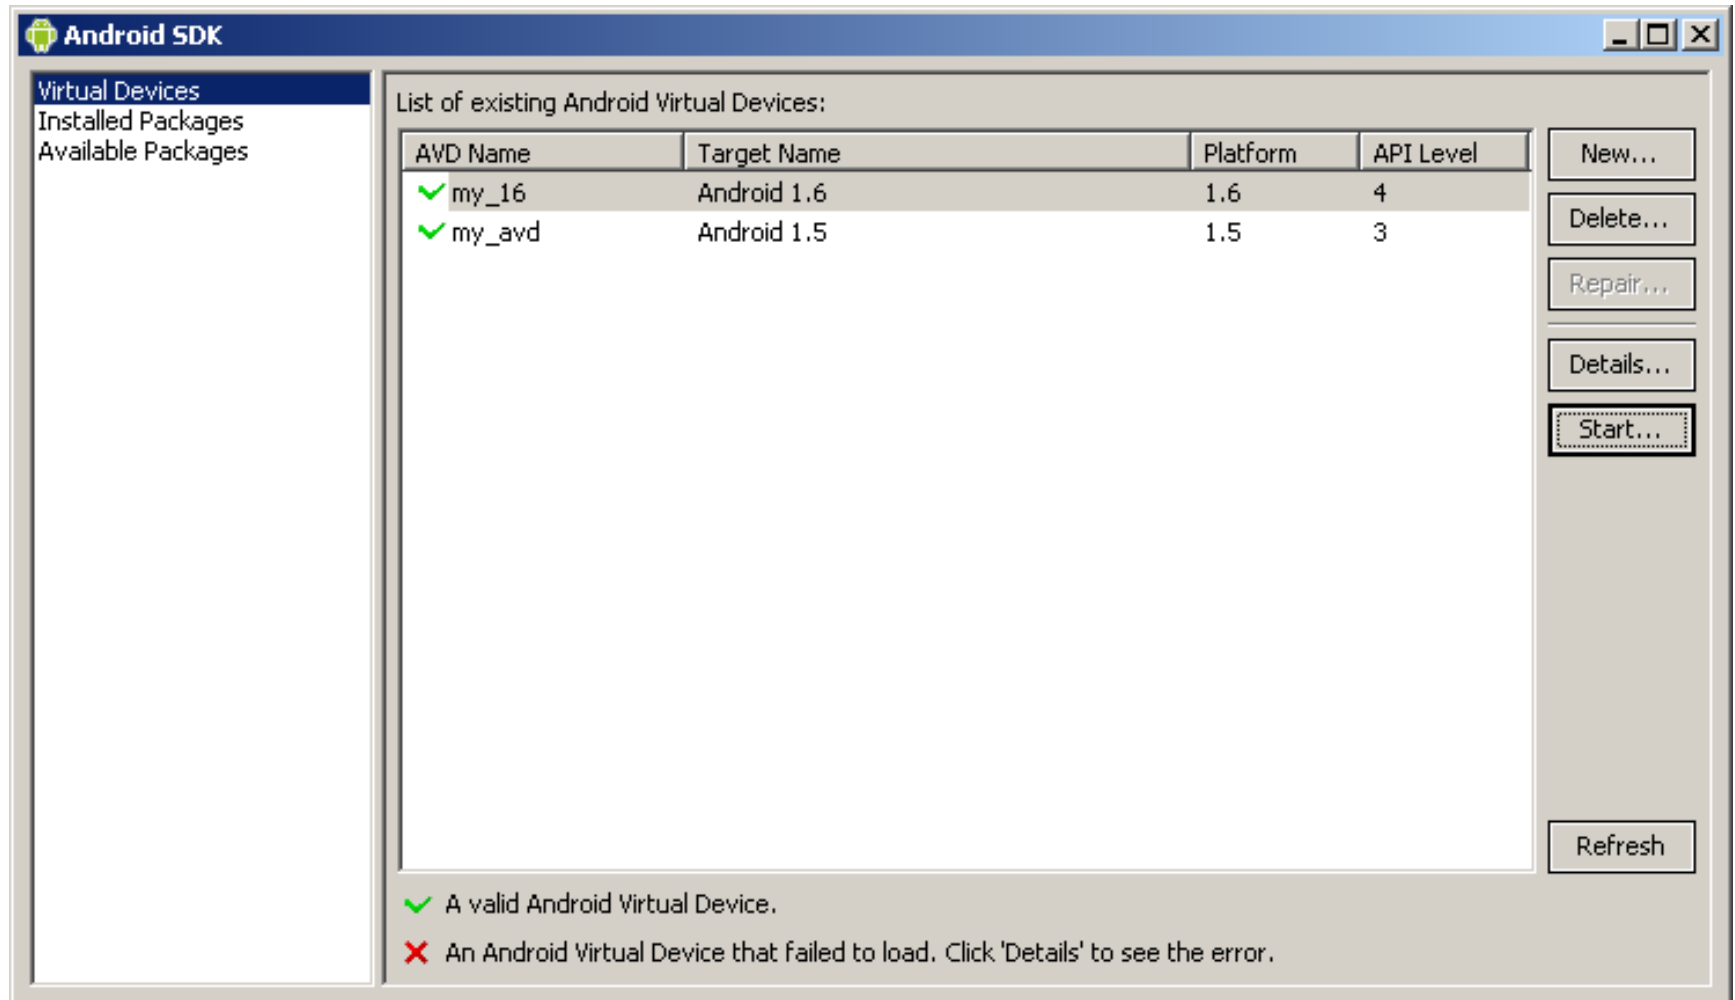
Android SDK

Virtual Devices
Installed Packages
Available Packages

List of existing Android Virtual Devices:

| AVD Name | Target Name | Platform | API Level |
|---|---|---|---|
| my_16 | Android 1.6 | 1.6 | 4 |
| my_avd | Android 1.5 | 1.5 | 3 |

New...
Delete...
Repair...
Details...
Start...
Refresh

A valid Android Virtual Device.

An Android Virtual Device that failed to load. Click 'Details' to see the error.